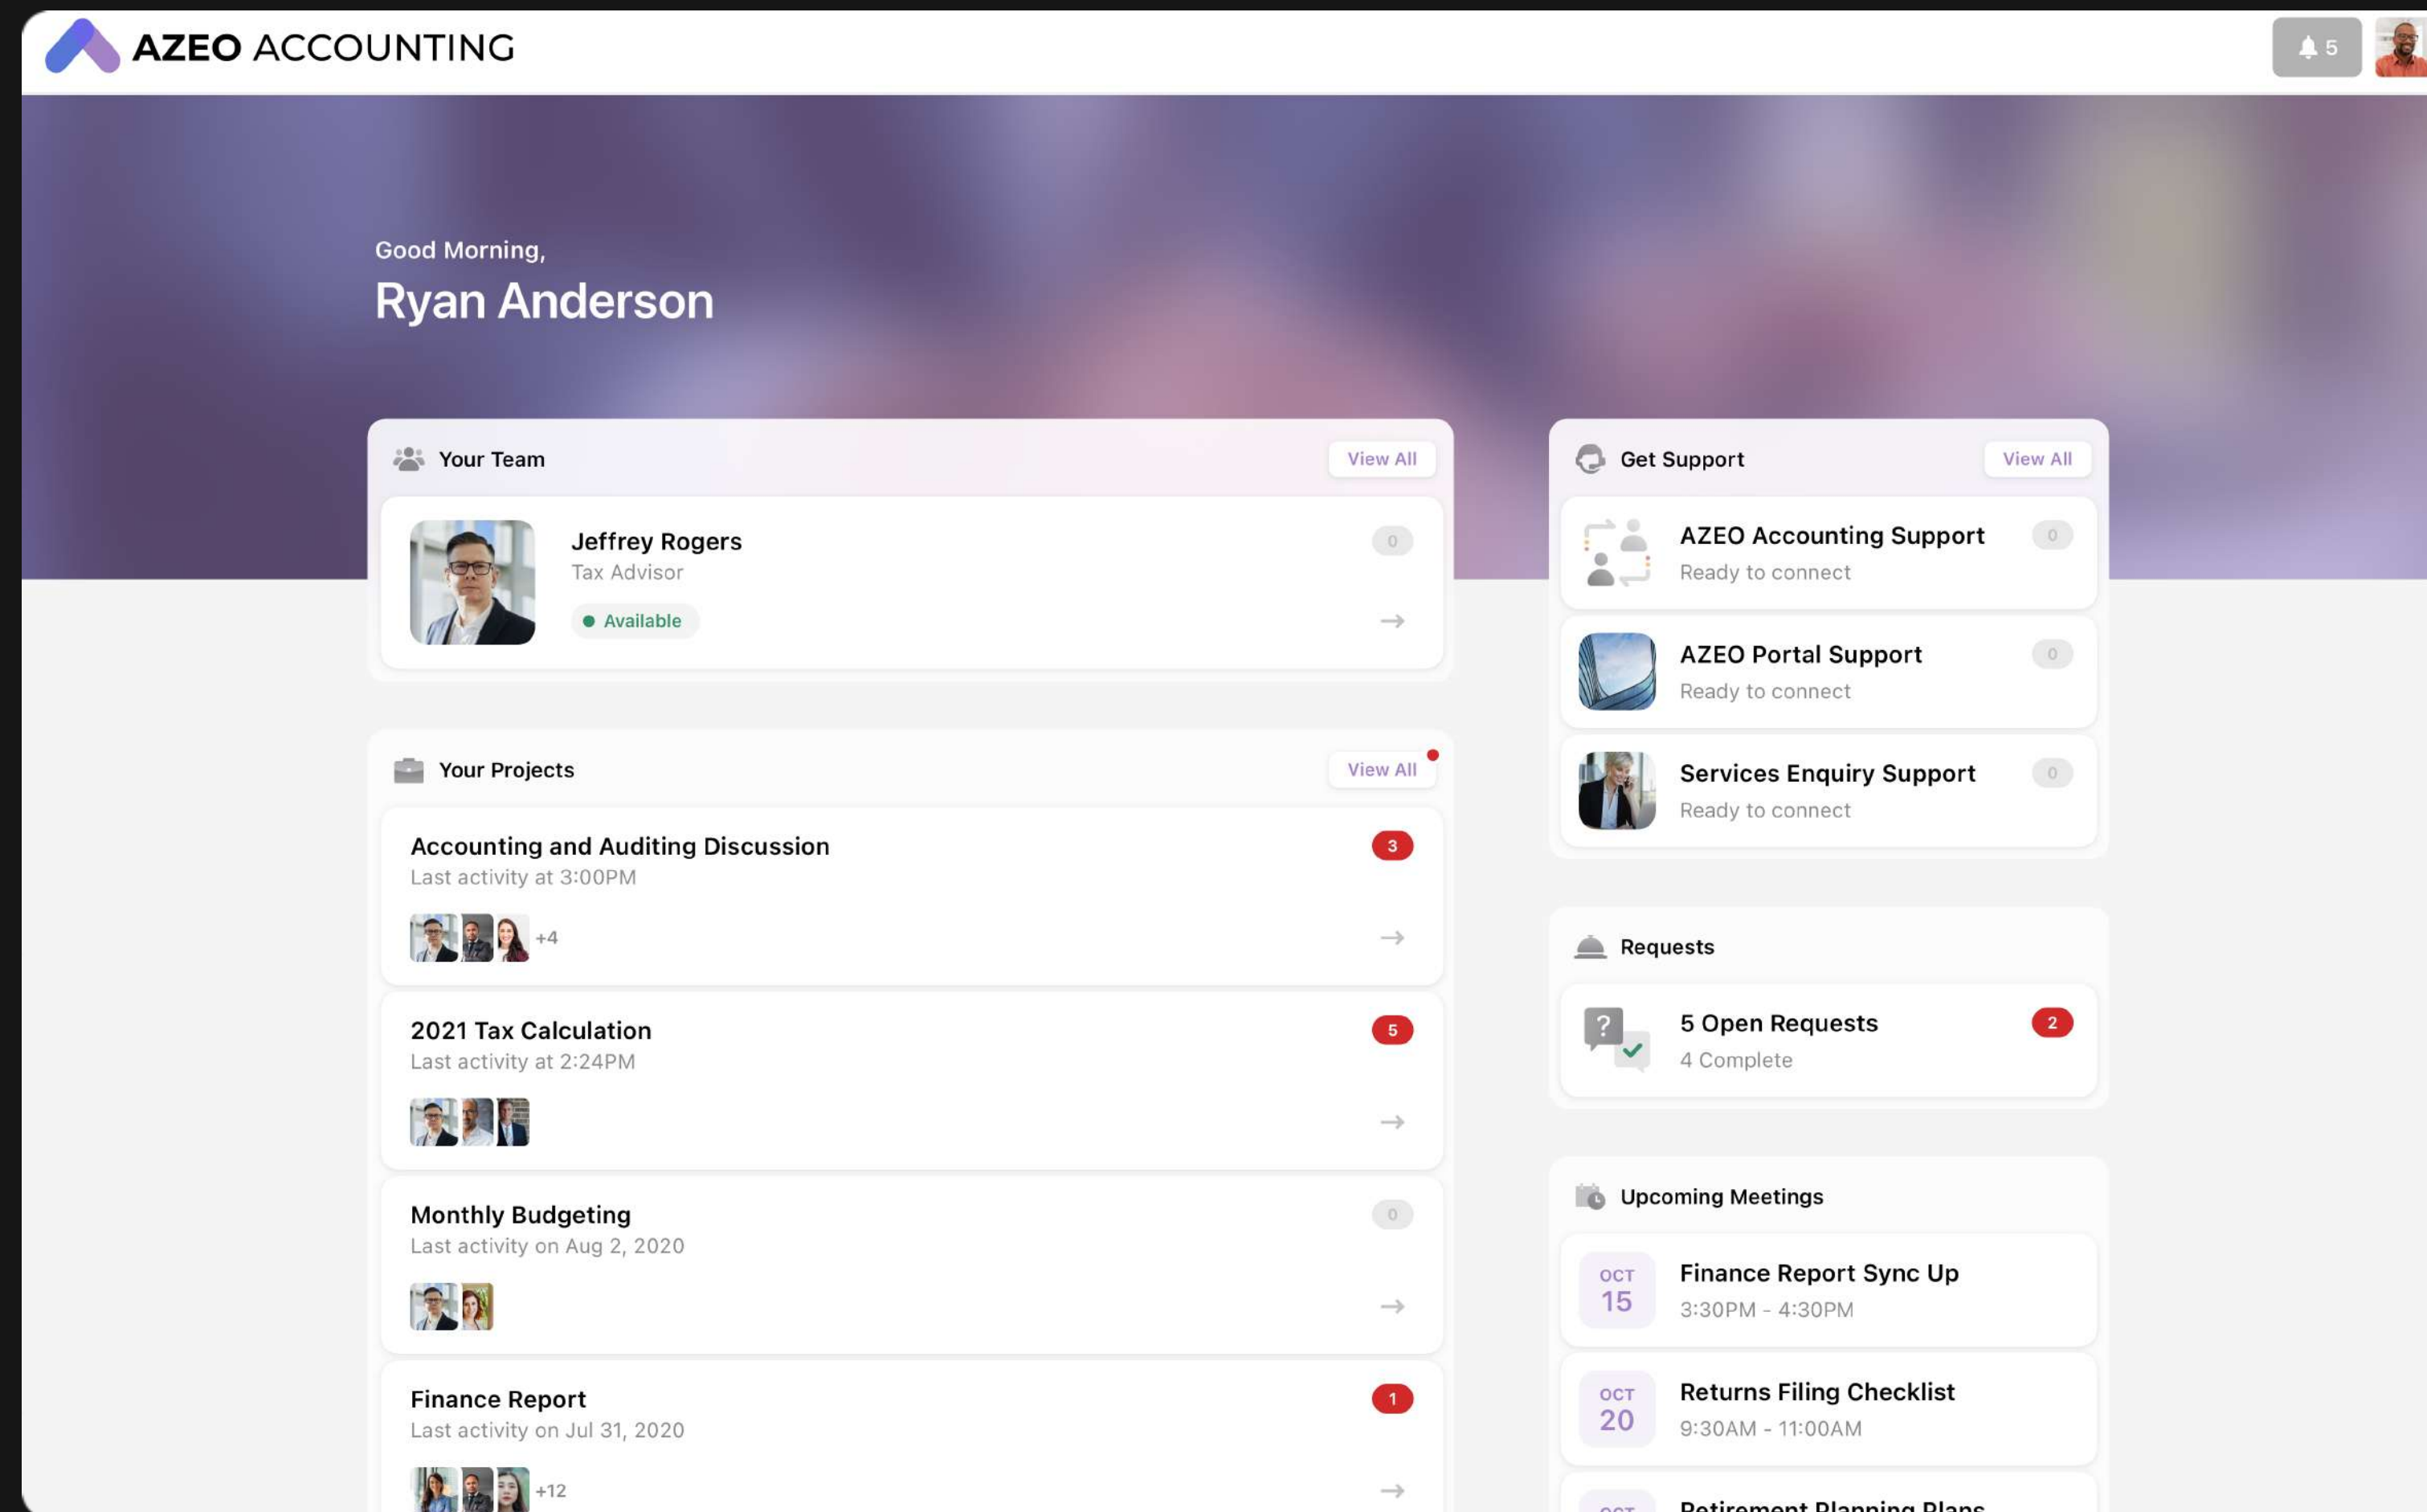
AZEO ACCOUNTING

5

Good Morning,

Ryan Anderson

Your Team

View All

Jeffrey Rogers
Tax Advisor

0

Available

→

Your Projects

View All

Accounting and Auditing Discussion
Last activity at 3:00PM

3

+4

→

2021 Tax Calculation
Last activity at 2:24PM

5

→

Monthly Budgeting
Last activity on Aug 2, 2020

0

→

Finance Report
Last activity on Jul 31, 2020

1

+12

→

Get Support

View All

AZEO Accounting Support
Ready to connect

0

AZEO Portal Support
Ready to connect

0

Services Enquiry Support
Ready to connect

0

Requests

5 Open Requests
4 Complete

2

Upcoming Meetings

OCT
15

Finance Report Sync Up
3:30PM - 4:30PM

OCT
20

Returns Filing Checklist
9:30AM - 11:00AM

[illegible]